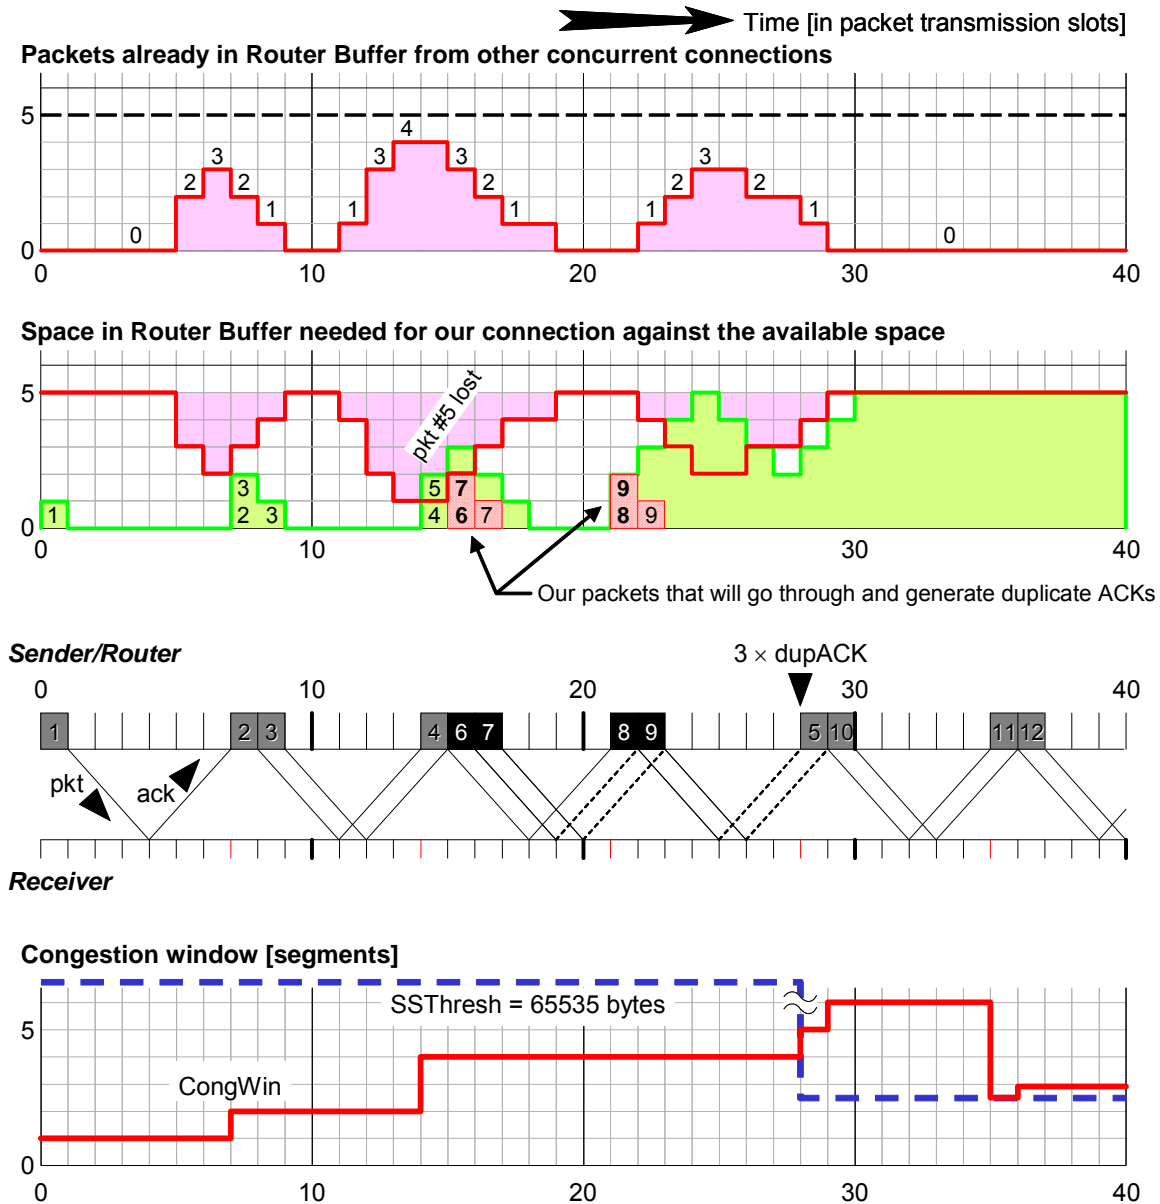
Time [in packet transmission slots]

Packets already in Router Buffer from other concurrent connections

5
0
0 10 20 30 40
0 2 3 2 1 1 3 4 3 2 1 1 2 3 2 1 0

Space in Router Buffer needed for our connection against the available space

5
0
0 10 30 40
pkt #5 lost
1 3 2 3 5 4 7 6 7 9 8 9

Our packets that will go through and generate duplicate ACKs

Sender/Router
3 × dupACK
0 10 20 30 40
1 2 3 4 6 7 8 9 5 10 11 12
pkt
ack
Receiver

Congestion window [segments]

SSThresh = 65535 bytes
5
CongWin
0
0 10 20 30 40